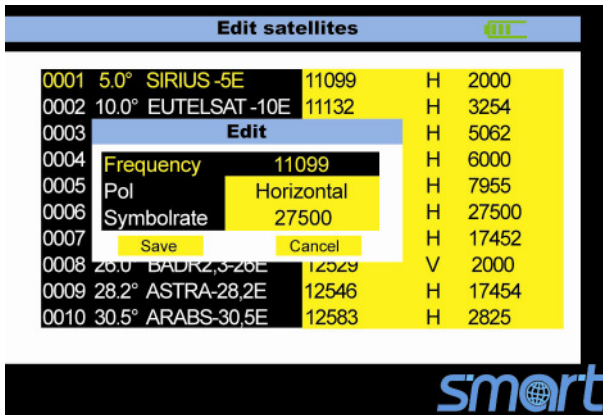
Edit satellites

0001 5.0° SIRIUS -5E 11099 H 2000
0002 10.0° EUTELSAT -10E 11132 H 3254
0003 H 5062
0004 H 6000
0005 H 7955
0006 H 27500
0007 H 17452
0008 26.0° BADR2,3-26E 12529 V 2000
0009 28.2° ASTRA-28,2E 12546 H 17454
0010 30.5° ARABS-30,5E 12583 H 2825

Edit
Frequency 11099
Pol Horizontal
Symbolrate 27500
Save Cancel

smart